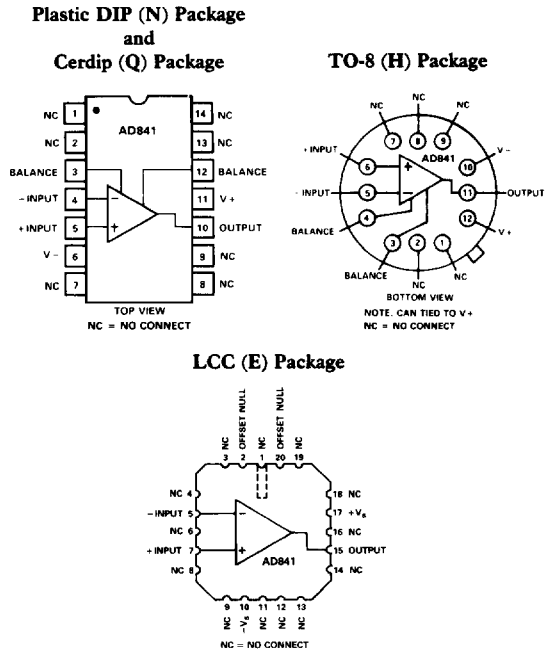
Plastic DIP (N) Package
and
Cerdip (Q) Package

NC 1
NC 2
BALANCE 3
– INPUT 4
+ INPUT 5
V – 6
NC 7
AD841
14 NC
13 NC
12 BALANCE
11 V +
10 OUTPUT
9 NC
8 NC
TOP VIEW
NC = NO CONNECT

TO-8 (H) Package

NC 7
NC 8
NC 9
+ INPUT 6
– INPUT 5
BALANCE 4
BALANCE 3
NC 2
NC 1
AD841
10 V –
11 OUTPUT
12 V +
BOTTOM VIEW
NOTE: CAN TIED TO V +
NC = NO CONNECT

LCC (E) Package

NC 3
OFFSET NULL 2
NC 1
OFFSET NULL 20
NC 19
NC 4
– INPUT 5
NC 6
+ INPUT 7
NC 8
AD841
18 NC
17 $+V_S$
16 NC
15 OUTPUT
14 NC
NC 9
$-V_S$ 10
NC 11
NC 12
NC 13
NC = NO CONNECT